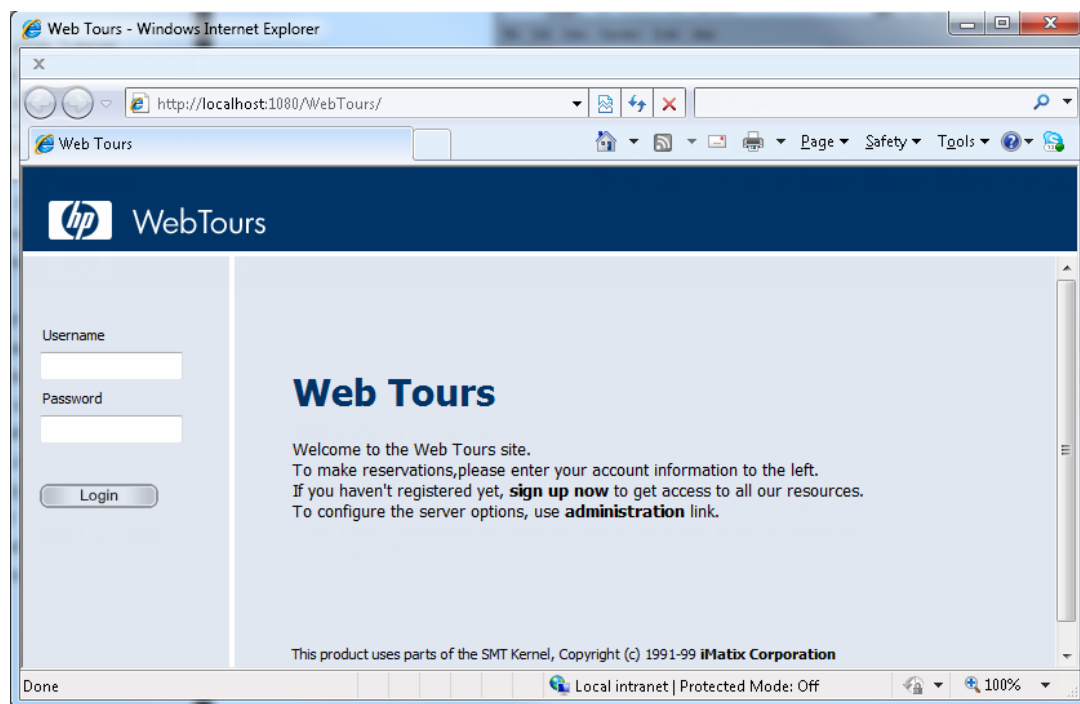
Web Tours - Windows Internet Explorer

X

http://localhost:1080/WebTours/

Web Tours

Page ▾ Safety ▾ Tools ▾

hp WebTours

Username

Password

Login

Web Tours

Welcome to the Web Tours site.
To make reservations,please enter your account information to the left.
If you haven't registered yet, **sign up now** to get access to all our resources.
To configure the server options, use **administration** link.

This product uses parts of the SMT Kernel, Copyright (c) 1991-99 **iMatix Corporation**

Done

Local intranet | Protected Mode: Off

100%